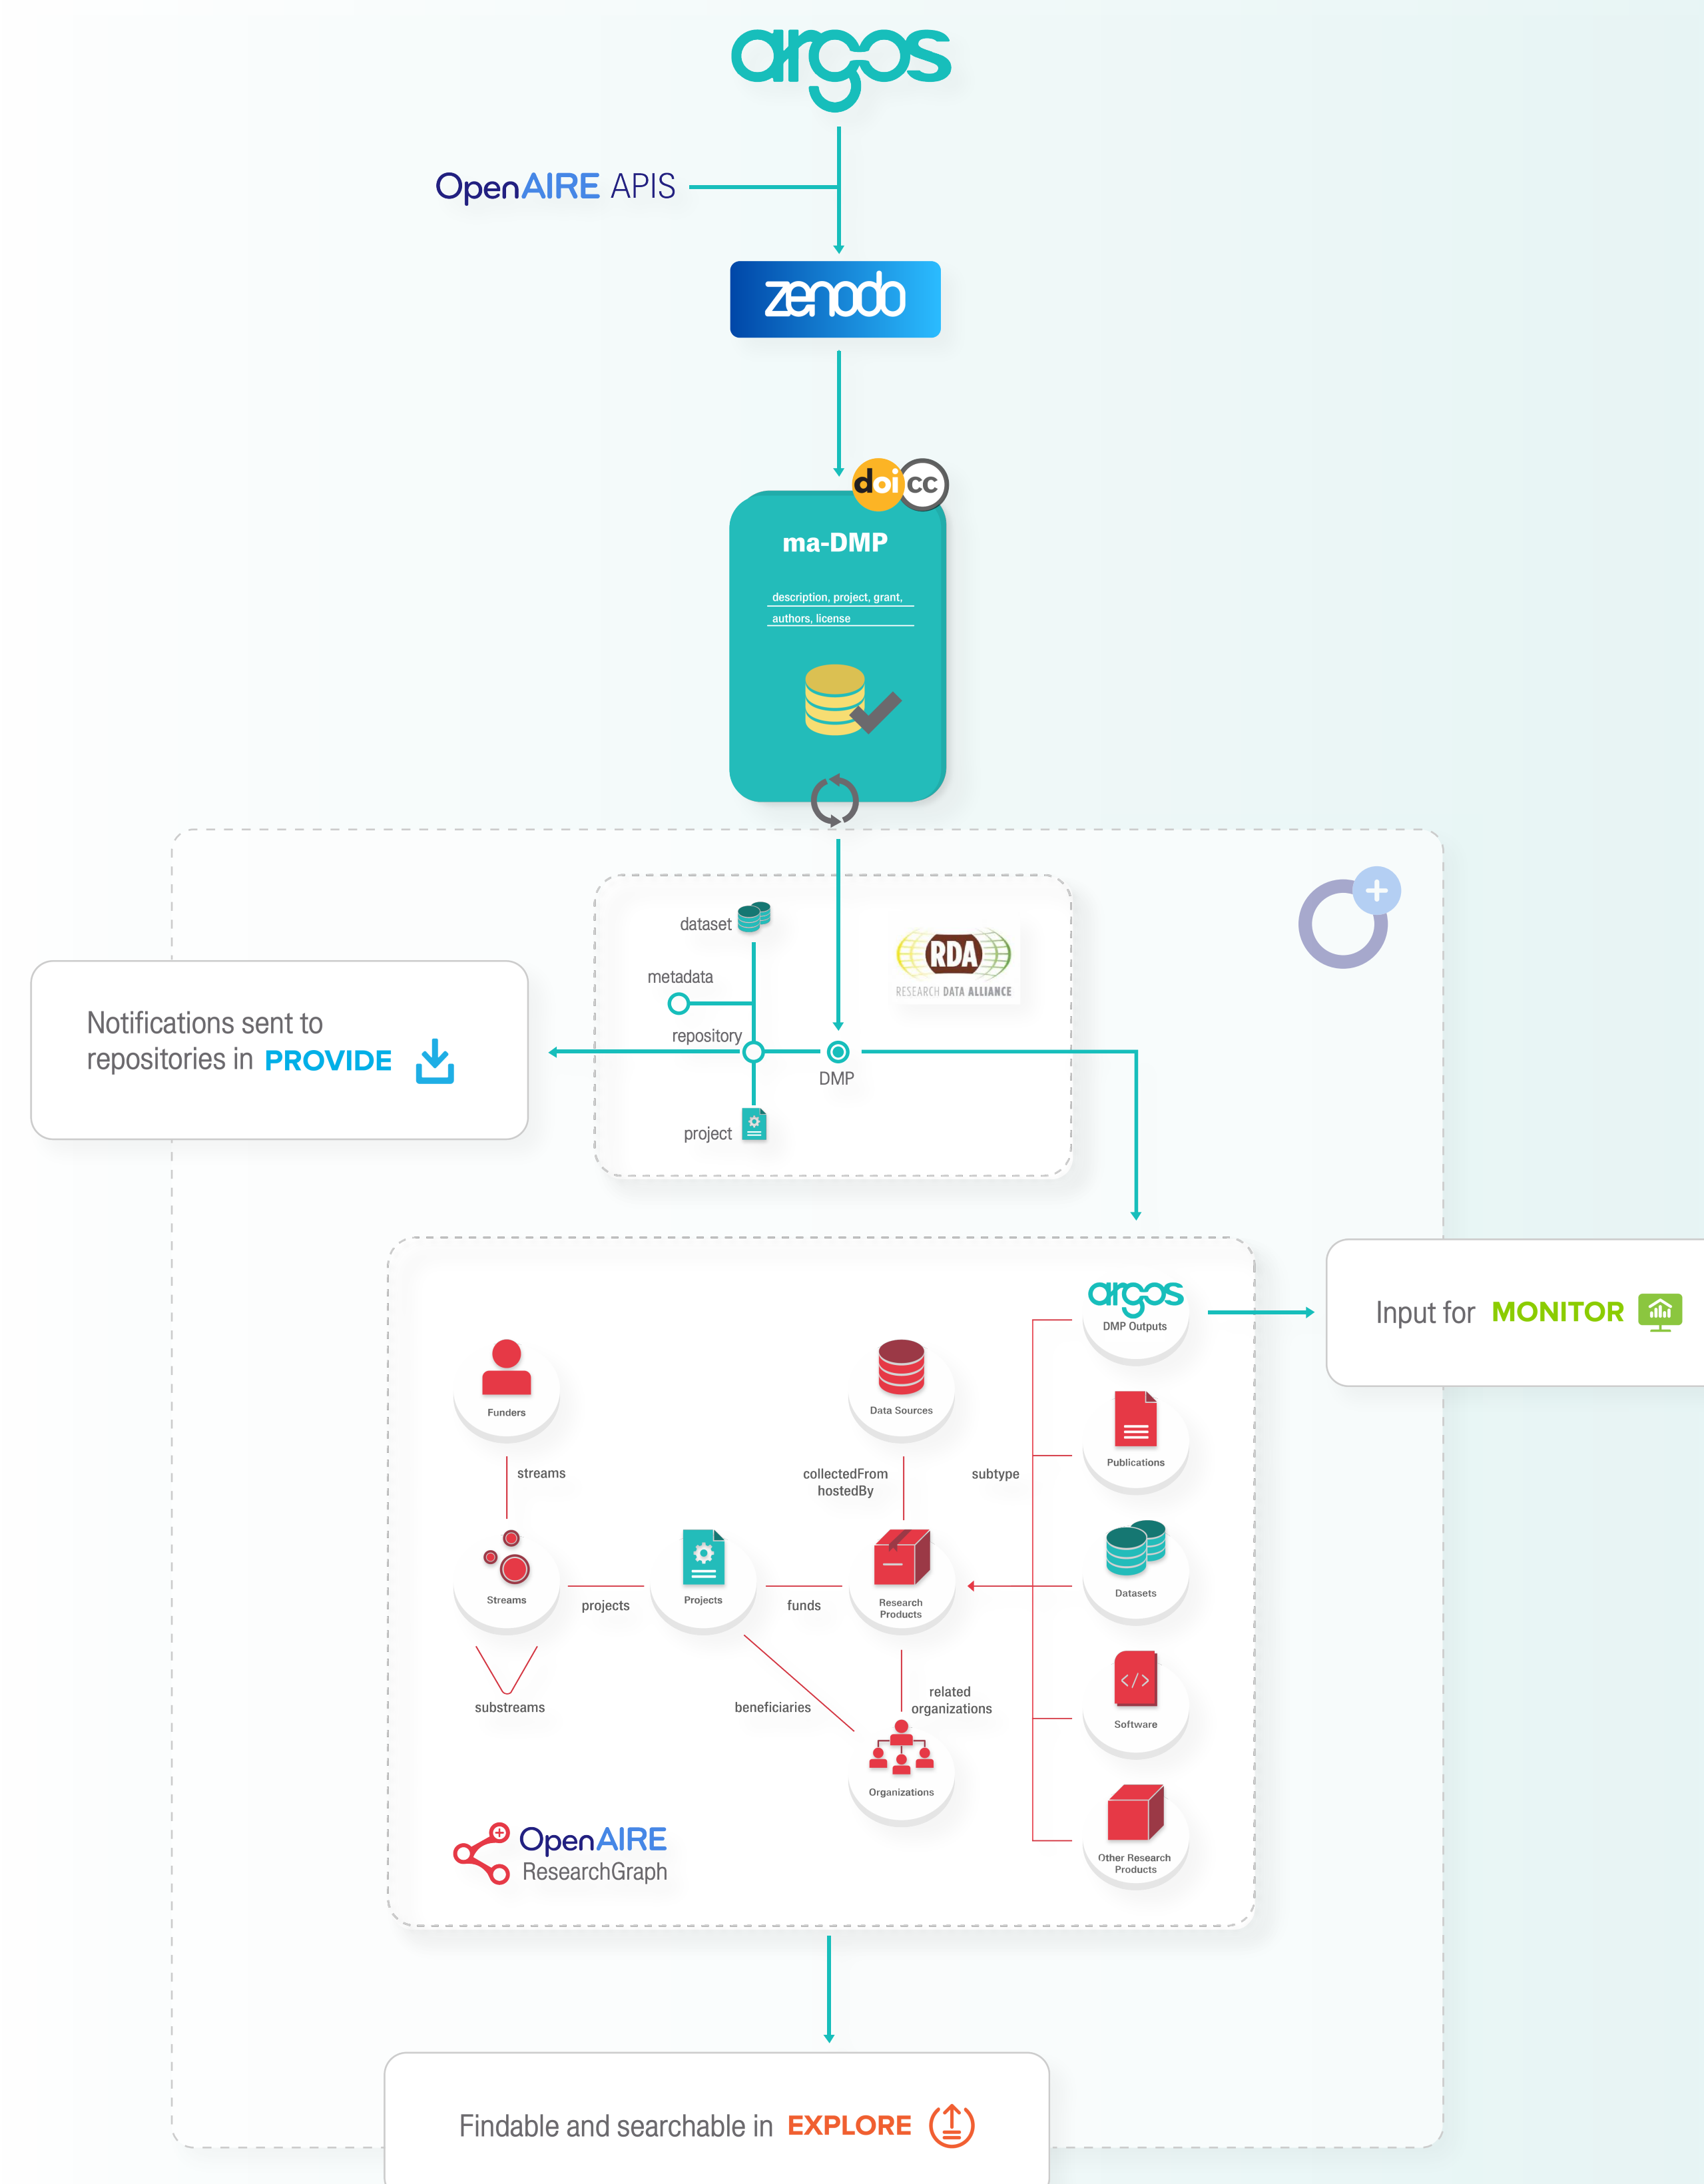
argos

OpenAIRE APIS

zenodo

doi cc

ma-DMP

description, project, grant, authors, license

Notifications sent to repositories in PROVIDE

dataset

metadata

repository

DMP

project

RDA
RESEARCH DATA ALLIANCE

argos
DMP Outputs

Input for MONITOR

Funders

Data Sources

Publications

streams

collectedFrom
hostedBy

subtype

Streams

projects

Projects

funds

Research Products

Datasets

substreams

beneficiaries

related organizations

Software

Organizations

OpenAIRE
ResearchGraph

Other Research Products

Findable and searchable in EXPLORE